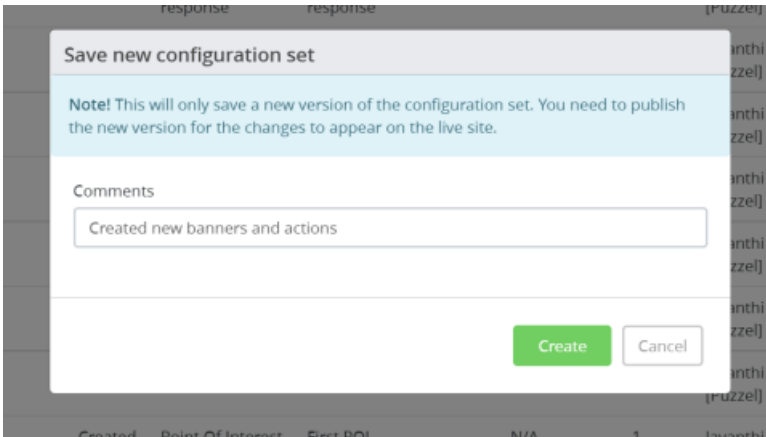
response response [Puzzel]

Save new configuration set

Note! This will only save a new version of the configuration set. You need to publish the new version for the changes to appear on the live site.

Comments

Created new banners and actions

Create Cancel

Created Point Of Interest First POI N/A 1 Jayanthi